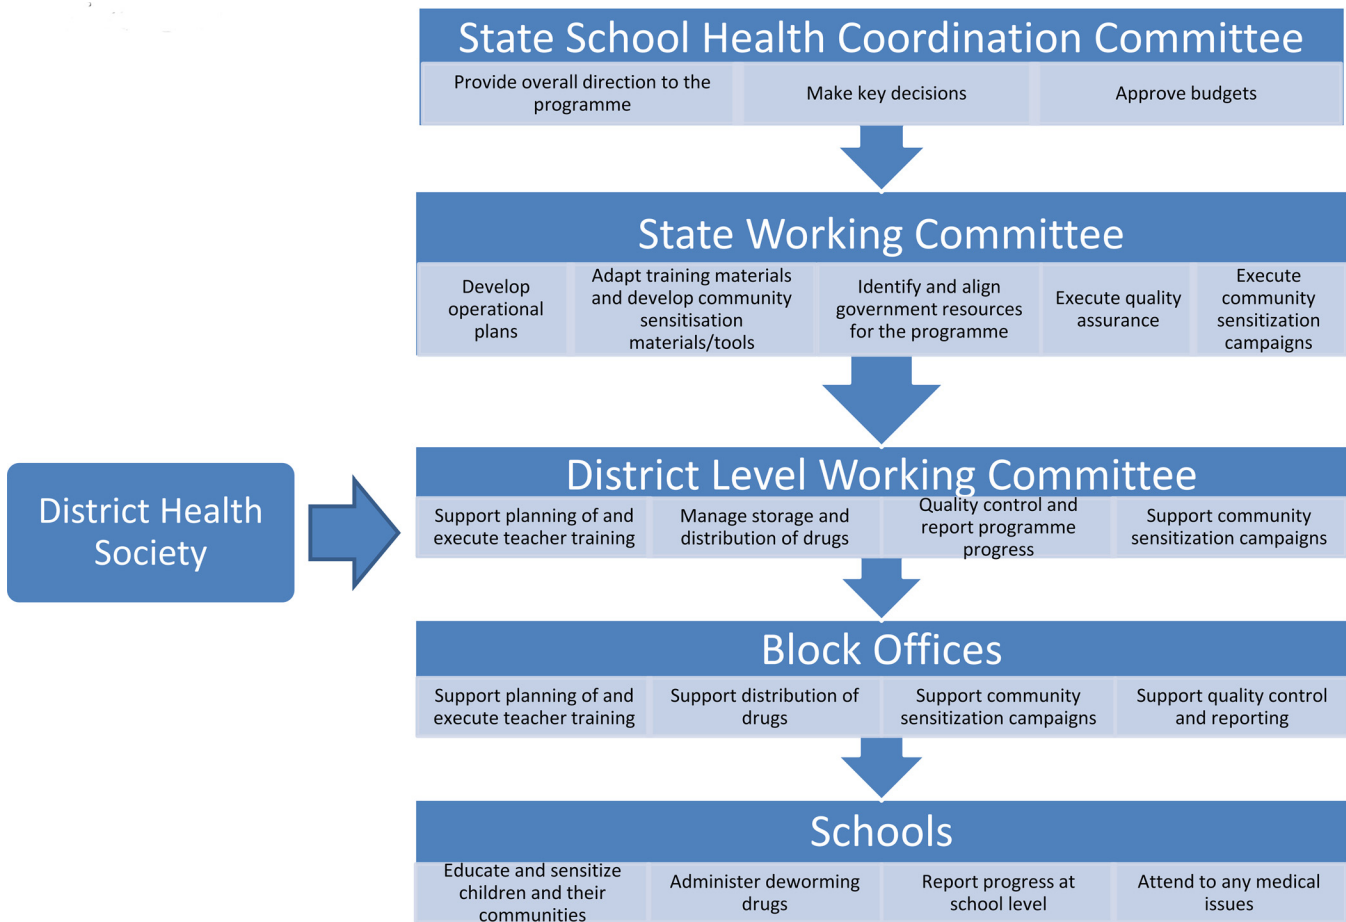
State School Health Coordination Committee

Provide overall direction to the programme

Make key decisions

Approve budgets

State Working Committee

Develop operational plans

Adapt training materials and develop community sensitisation materials/tools

Identify and align government resources for the programme

Execute quality assurance

Execute community sensitization campaigns

District Health Society

District Level Working Committee

Support planning of and execute teacher training

Manage storage and distribution of drugs

Quality control and report programme progress

Support community sensitization campaigns

Block Offices

Support planning of and execute teacher training

Support distribution of drugs

Support community sensitization campaigns

Support quality control and reporting

Schools

Educate and sensitize children and their communities

Administer deworming drugs

Report progress at school level

Attend to any medical issues